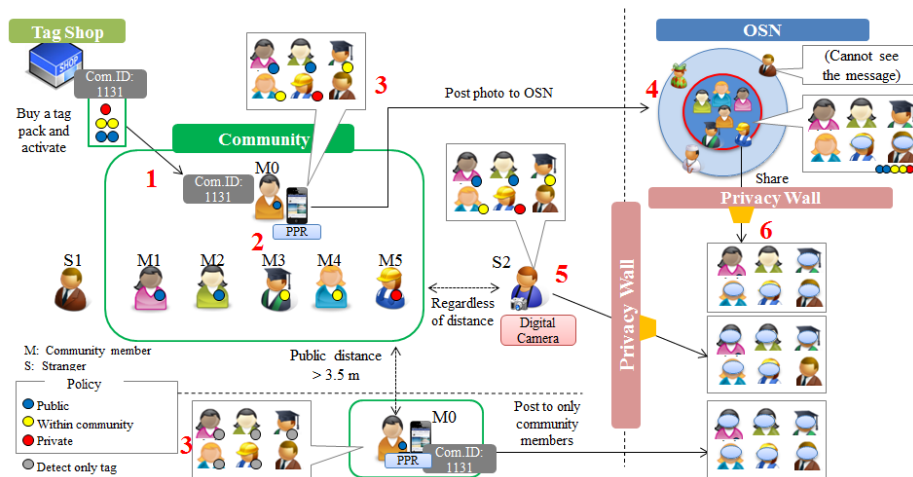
Tag Shop

SHOP

Com.ID:
1131

Buy a tag pack and activate

1

Com.ID:
1131

Community

M0

PPR

2

3

Post photo to OSN

4

OSN

(Cannot see the message)

Share

Privacy Wall

6

S1

M1

M2

M3

M4

M5

S2

5

Regardless of distance

Digital Camera

Privacy Wall

M: Community member
S: Stranger

Public distance
> 3.5 m

Policy
Public
Within community
Private
Detect only tag

3

M0

PPR

Com.ID:
1131

Post to only community members